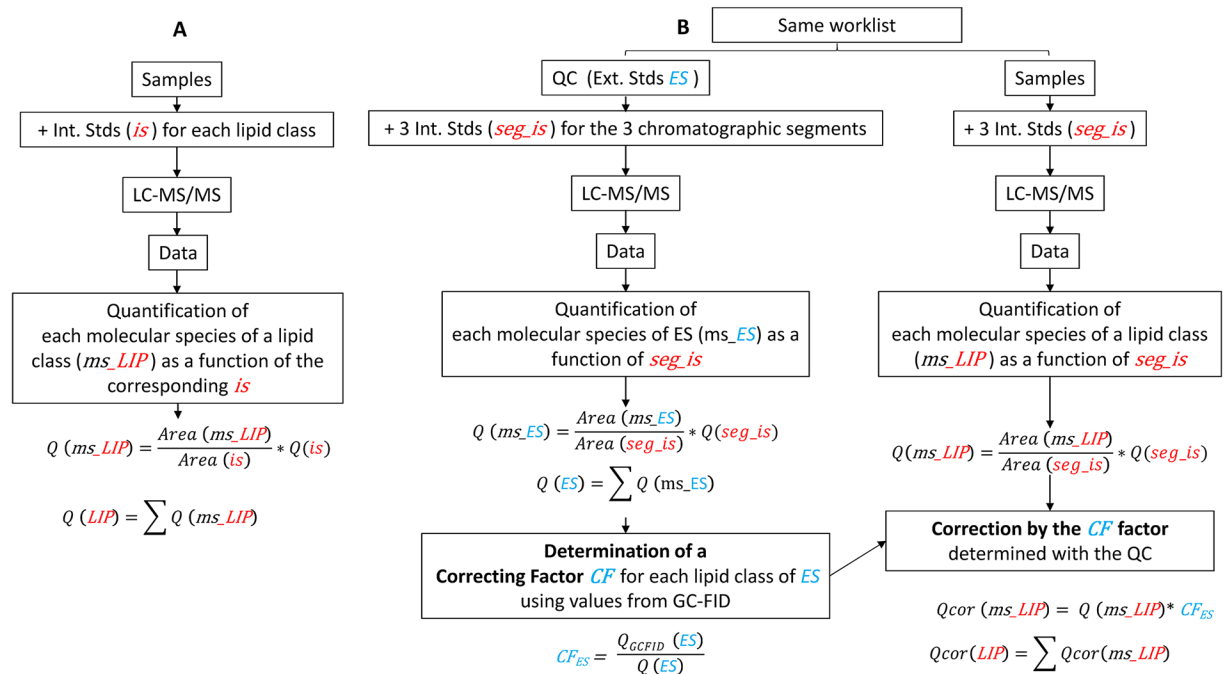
A

Samples

+ Int. Stds (*is*) for each lipid class

LC-MS/MS

Data

Quantification of each molecular species of a lipid class (*ms_LIP*) as a function of the corresponding *is*

$Q\ (ms\_LIP) = \frac{Area\ (ms\_LIP)}{Area\ (is)} * Q(is)$

$Q\ (LIP) = \sum Q\ (ms\_LIP)$

B

Same worklist

QC (Ext. Stds *ES*)

+ 3 Int. Stds (*seg_is*) for the 3 chromatographic segments

LC-MS/MS

Data

Quantification of each molecular species of ES (ms_*ES*) as a function of *seg_is*

$Q\ (ms\_ES) = \frac{Area\ (ms\_ES)}{Area\ (seg\_is)} * Q(seg\_is)$

$Q\ (ES) = \sum Q\ (ms\_ES)$

**Determination of a Correcting Factor** *CF* for each lipid class of *ES* using values from GC-FID

$CF_{ES} = \frac{Q_{GCFID}\ (ES)}{Q\ (ES)}$

Samples

+ 3 Int. Stds (*seg_is*)

LC-MS/MS

Data

Quantification of each molecular species of a lipid class (*ms_LIP*) as a function of *seg_is*

$Q(ms\_LIP) = \frac{Area\ (ms\_LIP)}{Area\ (seg\_is)} * Q(seg\_is)$

**Correction by the** *CF* **factor** determined with the QC

$Qcor\ (ms\_LIP) = Q\ (ms\_LIP) * CF_{ES}$

$Qcor(LIP) = \sum Qcor(ms\_LIP)$